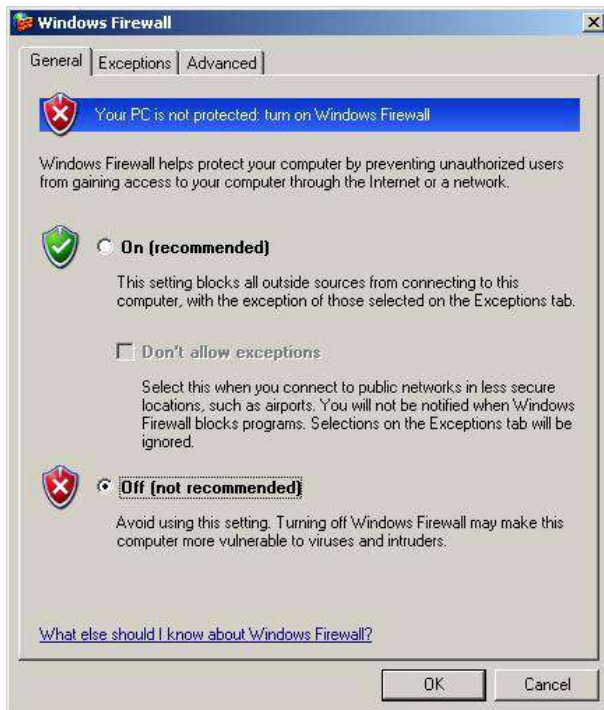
Windows Firewall

General | Exceptions | Advanced

Your PC is not protected: turn on Windows Firewall

Windows Firewall helps protect your computer by preventing unauthorized users from gaining access to your computer through the Internet or a network.

On (recommended)

This setting blocks all outside sources from connecting to this computer, with the exception of those selected on the Exceptions tab.

Don't allow exceptions

Select this when you connect to public networks in less secure locations, such as airports. You will not be notified when Windows Firewall blocks programs. Selections on the Exceptions tab will be ignored.

Off (not recommended)

Avoid using this setting. Turning off Windows Firewall may make this computer more vulnerable to viruses and intruders.

What else should I know about Windows Firewall?

OK Cancel